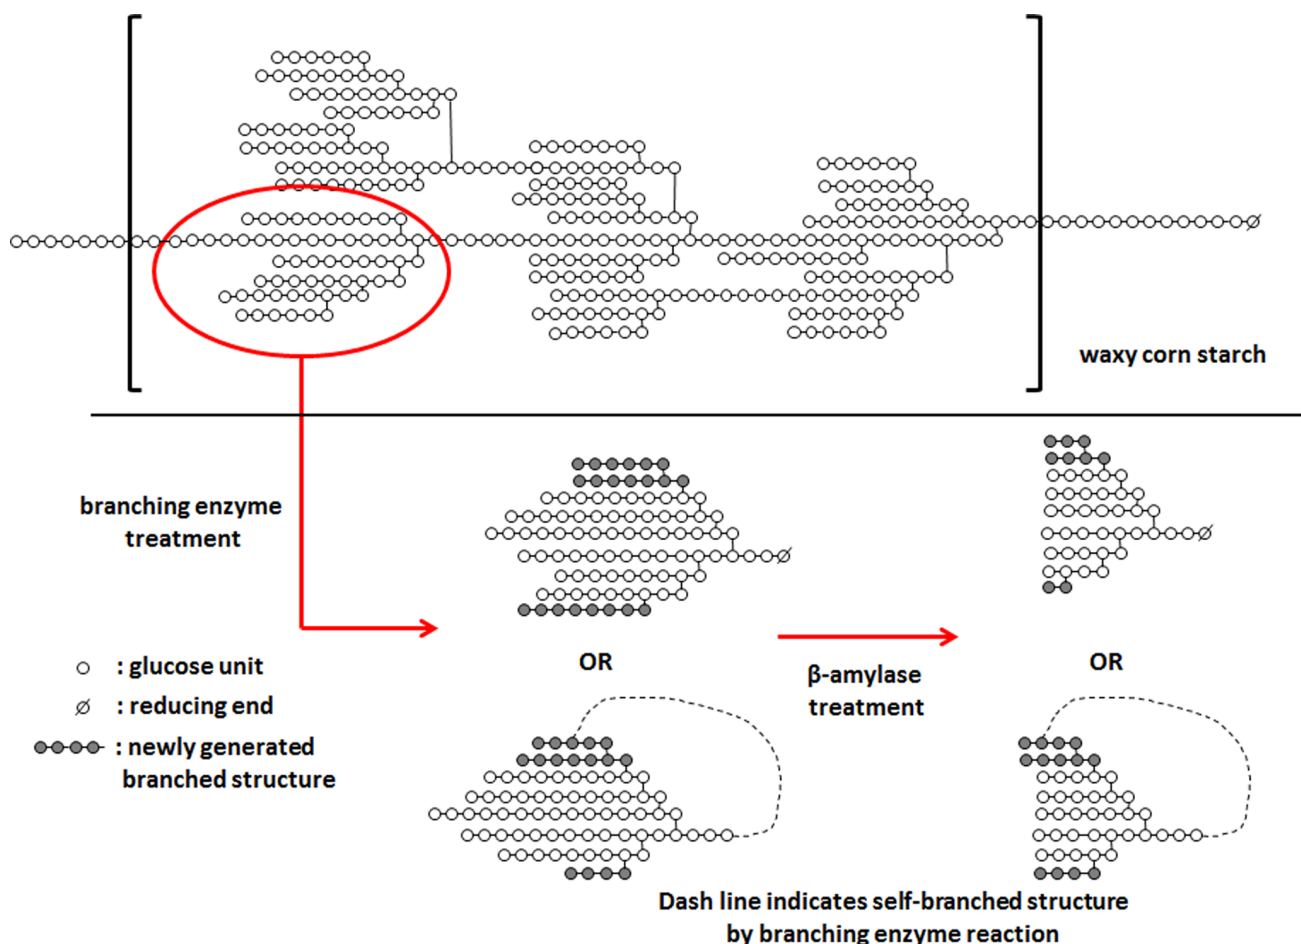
waxy corn starch

branching enzyme treatment

OR

β-amylase treatment

OR

: glucose unit

: reducing end

: newly generated branched structure

Dash line indicates self-branched structure by branching enzyme reaction